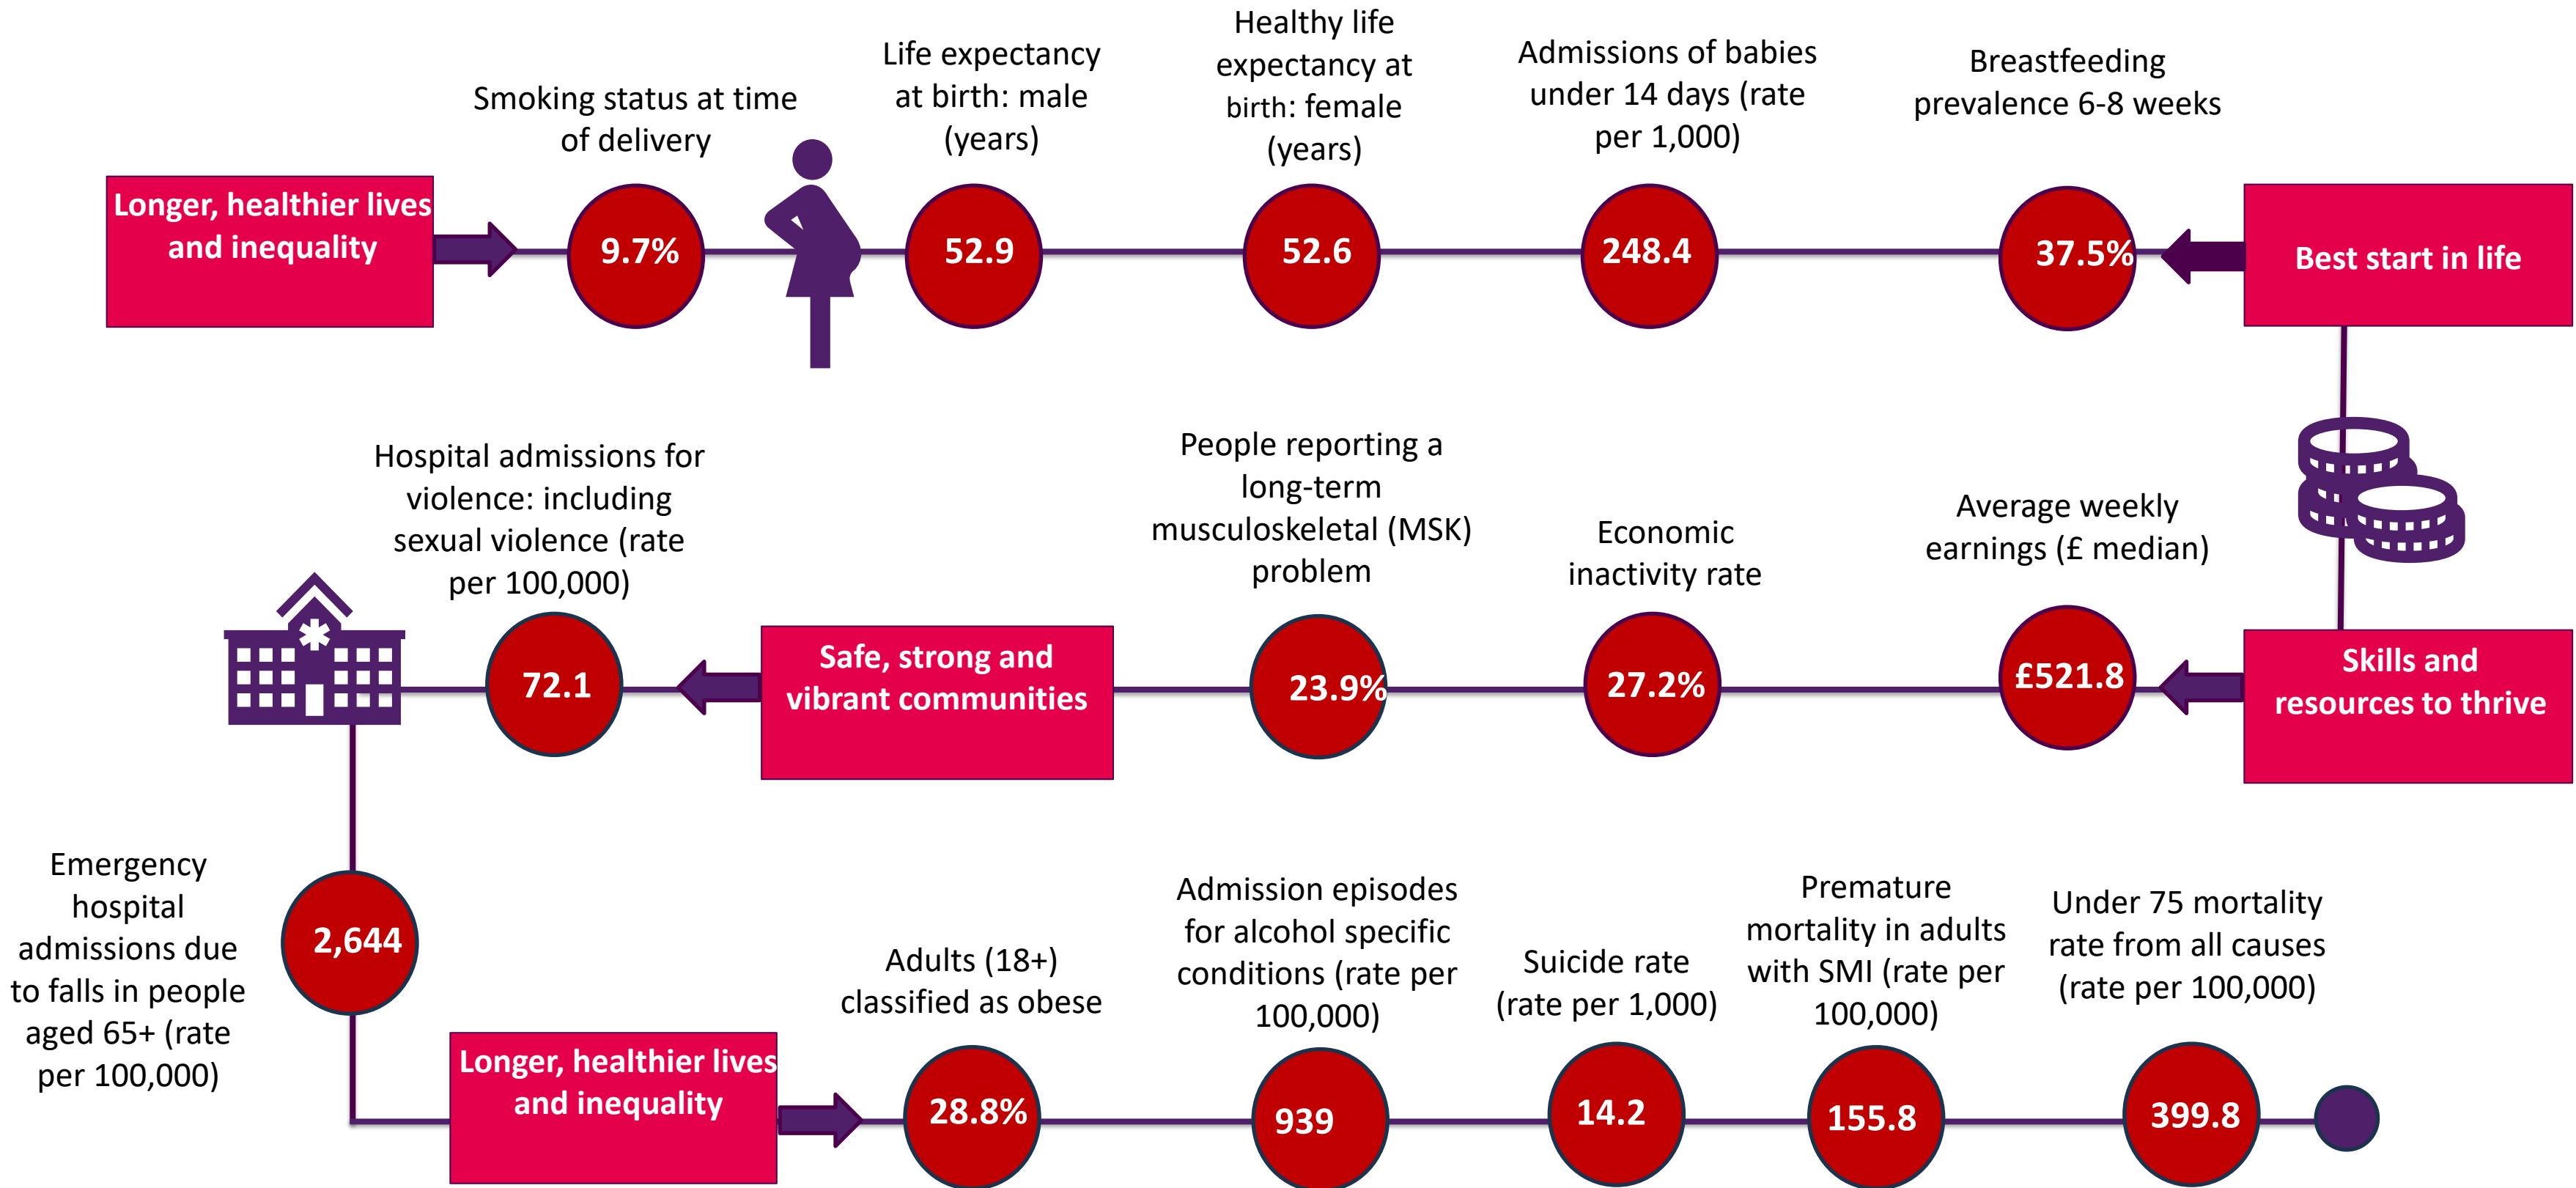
Longer, healthier lives and inequality

Smoking status at time of delivery

9.7%

Life expectancy at birth: male (years)

52.9

Healthy life expectancy at birth: female (years)

52.6

Admissions of babies under 14 days (rate per 1,000)

248.4

Breastfeeding prevalence 6-8 weeks

37.5%

Best start in life

Average weekly earnings (£ median)

£521.8

Skills and resources to thrive

Economic inactivity rate

27.2%

People reporting a long-term musculoskeletal (MSK) problem

23.9%

Safe, strong and vibrant communities

Hospital admissions for violence: including sexual violence (rate per 100,000)

72.1

Emergency hospital admissions due to falls in people aged 65+ (rate per 100,000)

2,644

Longer, healthier lives and inequality

Adults (18+) classified as obese

28.8%

Admission episodes for alcohol specific conditions (rate per 100,000)

939

Suicide rate (rate per 1,000)

14.2

Premature mortality in adults with SMI (rate per 100,000)

155.8

Under 75 mortality rate from all causes (rate per 100,000)

399.8